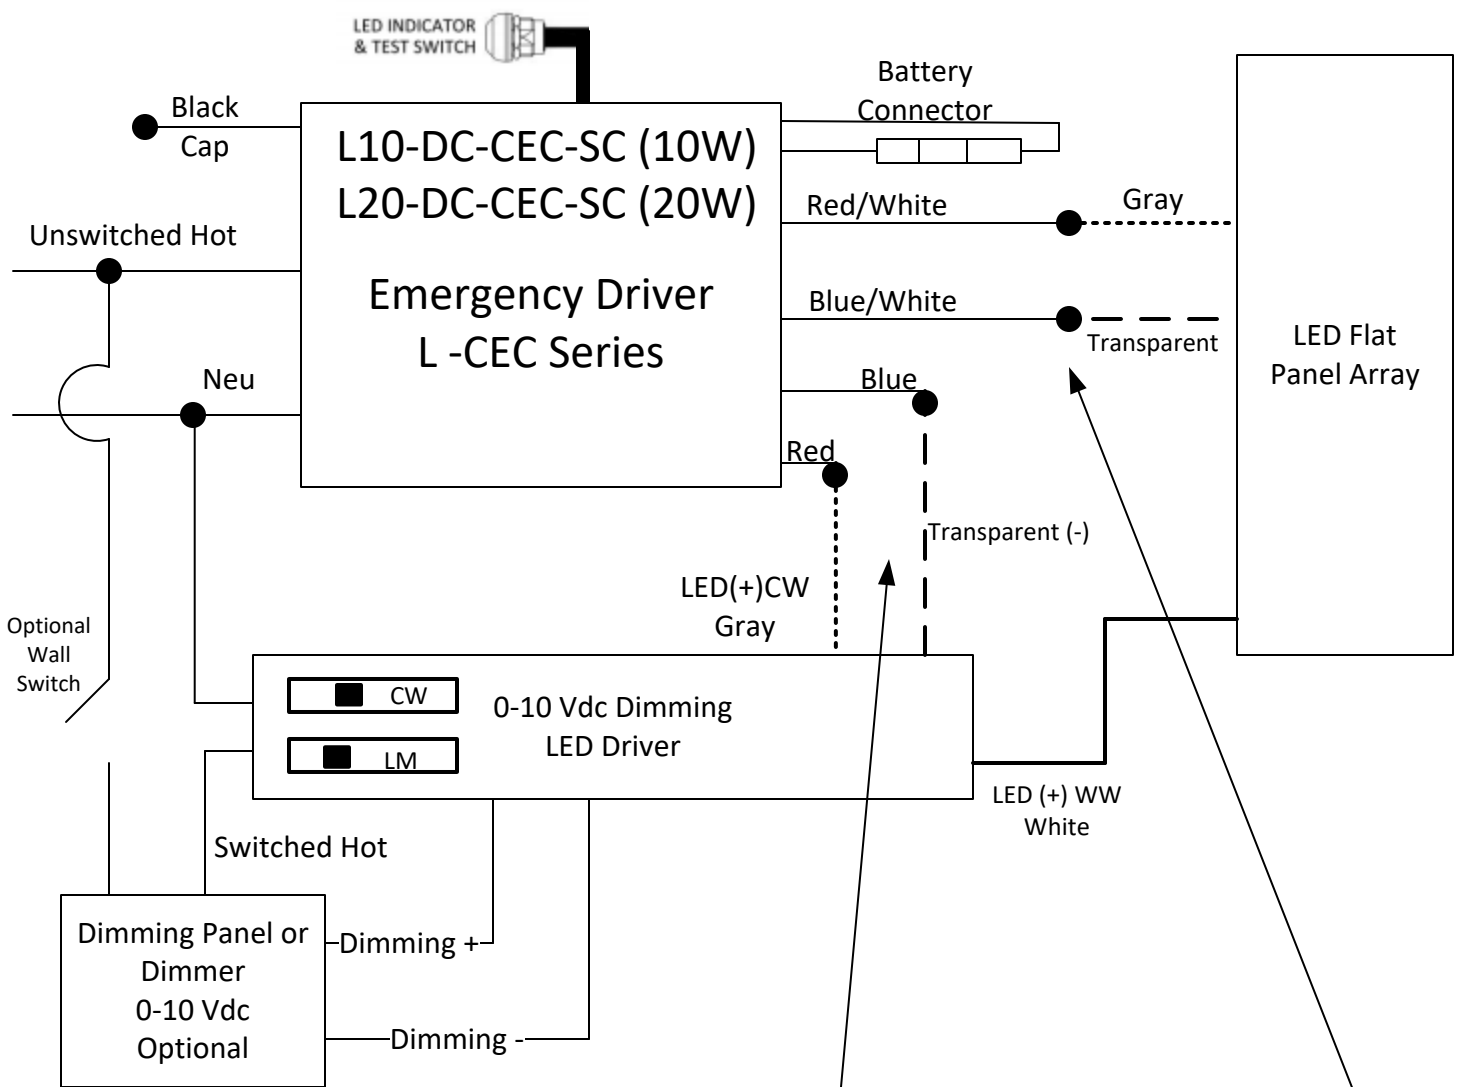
LED INDICATOR
& TEST SWITCH

Black
Cap

L10-DC-CEC-SC (10W)
L20-DC-CEC-SC (20W)

Emergency Driver
L -CEC Series

Battery
Connector

Red/White

Gray

Blue/White

Transparent

LED Flat
Panel Array

Unswitched Hot

Neu

Blue

Red

Transparent (-)

LED(+)CW
Gray

Optional
Wall
Switch

CW

LM

0-10 Vdc Dimming
LED Driver

LED (+) WW
White

Switched Hot

Dimming Panel or
Dimmer
0-10 Vdc
Optional

Dimming +

Dimming -